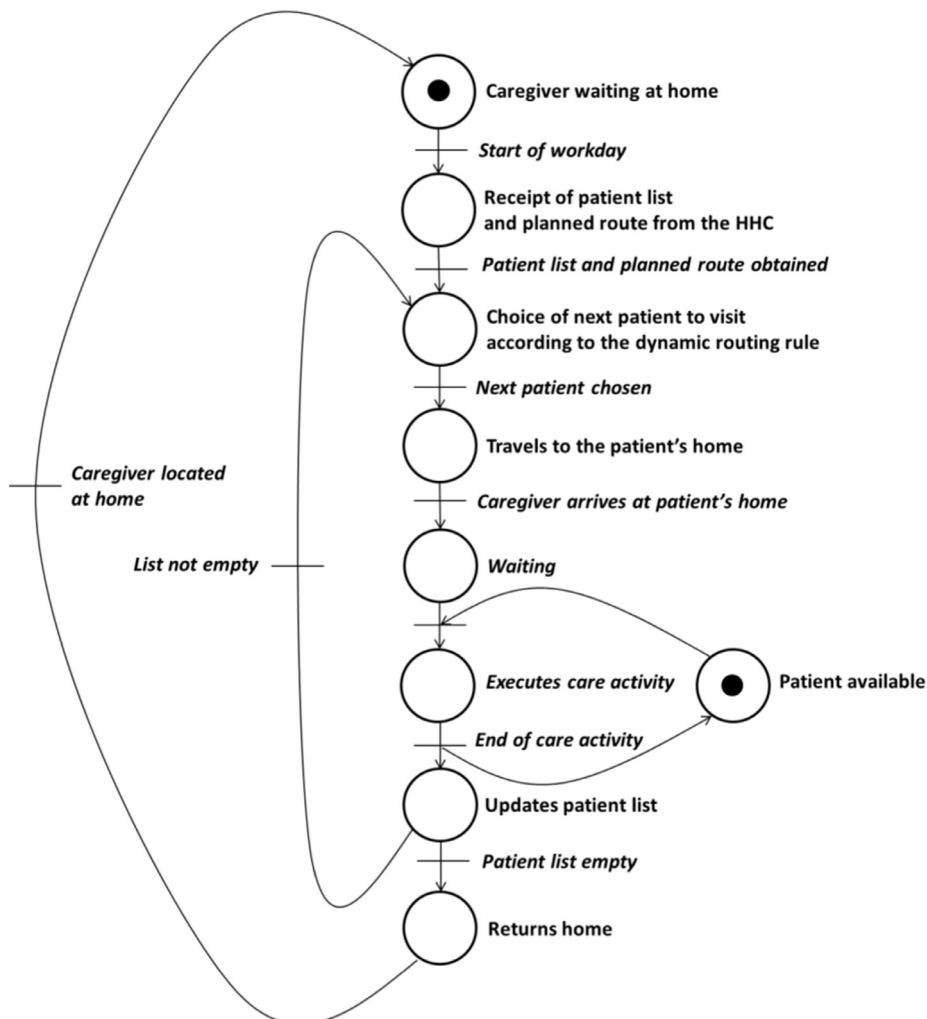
Caregiver waiting at home

Start of workday

Receipt of patient list and planned route from the HHC

Patient list and planned route obtained

Choice of next patient to visit according to the dynamic routing rule

Next patient chosen

Travels to the patient's home

Caregiver located at home

Caregiver arrives at patient's home

List not empty

Waiting

Executes care activity

Patient available

End of care activity

Updates patient list

Patient list empty

Returns home